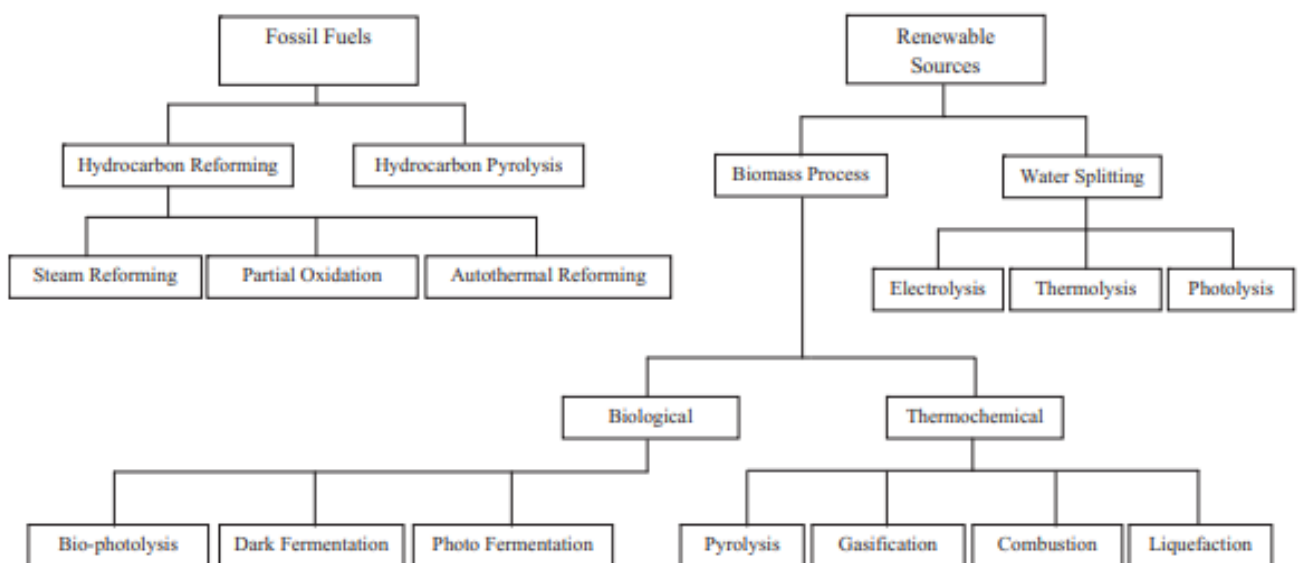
Fossil Fuels

Hydrocarbon Reforming

Hydrocarbon Pyrolysis

Steam Reforming

Partial Oxidation

Autothermal Reforming

Renewable Sources

Biomass Process

Water Splitting

Electrolysis

Thermolysis

Photolysis

Biological

Thermochemical

Bio-photolysis

Dark Fermentation

Photo Fermentation

Pyrolysis

Gasification

Combustion

Liquefaction